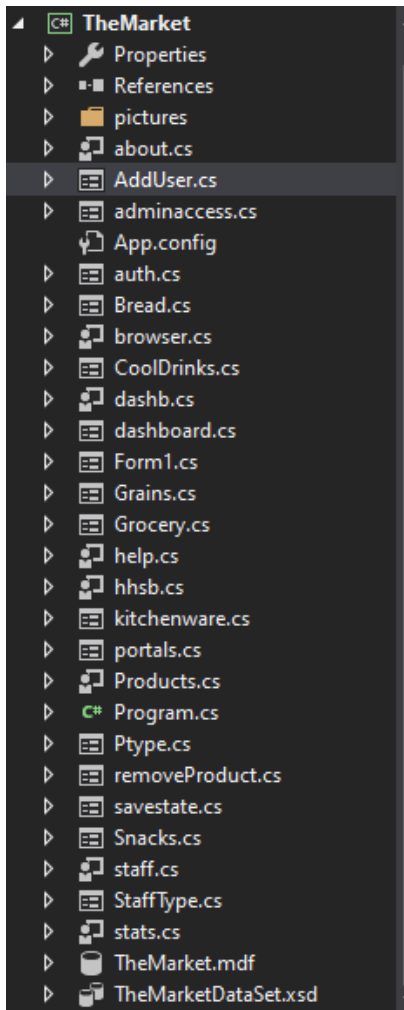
C# TheMarket
Properties
References
pictures
about.cs
AddUser.cs
adminaccess.cs
App.config
auth.cs
Bread.cs
browser.cs
CoolDrinks.cs
dashb.cs
dashboard.cs
Form1.cs
Grains.cs
Grocery.cs
help.cs
hhsb.cs
kitchenware.cs
portals.cs
Products.cs
C# Program.cs
Ptype.cs
removeProduct.cs
savestate.cs
Snacks.cs
staff.cs
StaffType.cs
stats.cs
TheMarket.mdf
TheMarketDataSet.xsd